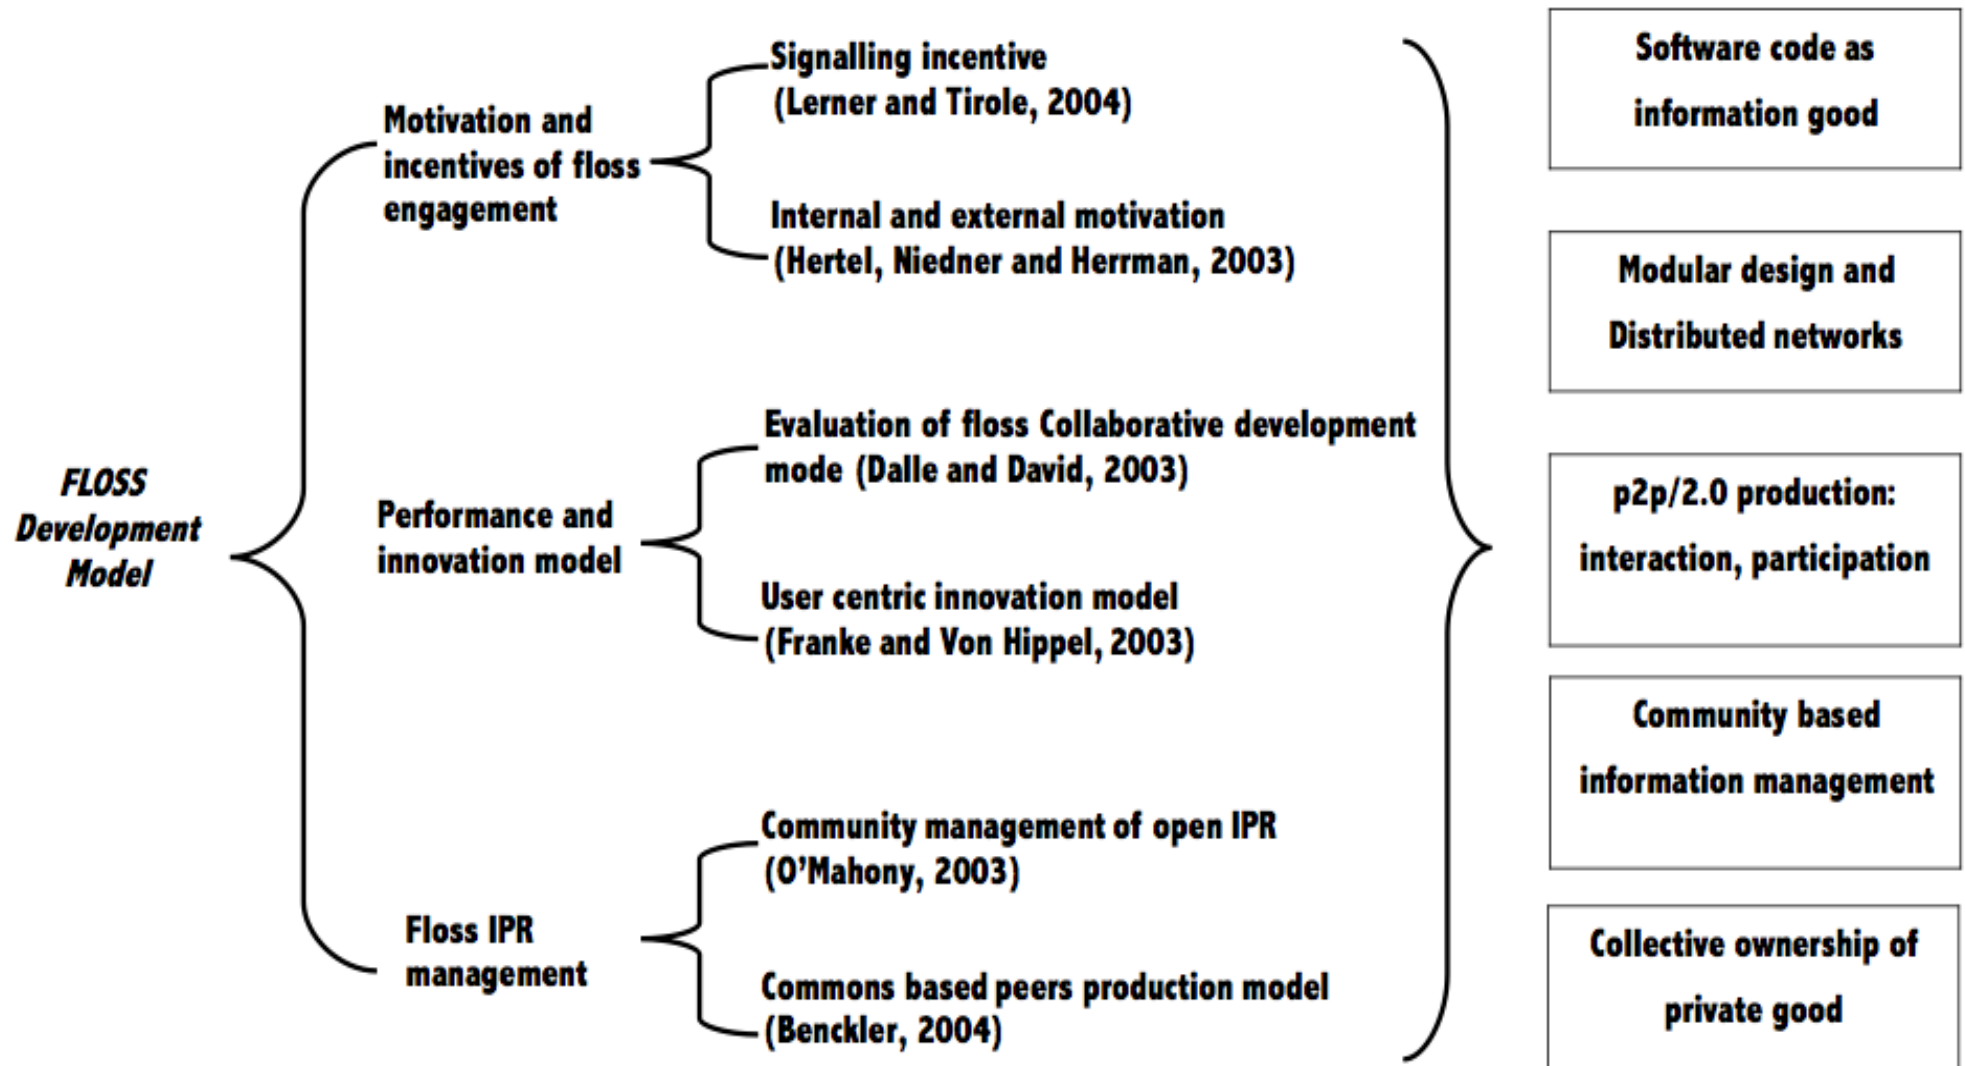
FLOSS Development Model

Motivation and incentives of floss engagement

Signalling incentive (Lerner and Tirole, 2004)

Internal and external motivation (Hertel, Niedner and Herrman, 2003)

Performance and innovation model

Evaluation of floss Collaborative development mode (Dalle and David, 2003)

User centric innovation model (Franke and Von Hippel, 2003)

Floss IPR management

Community management of open IPR (O'Mahony, 2003)

Commons based peers production model (Benckler, 2004)

Software code as information good

Modular design and Distributed networks

p2p/2.0 production: interaction, participation

Community based information management

Collective ownership of private good